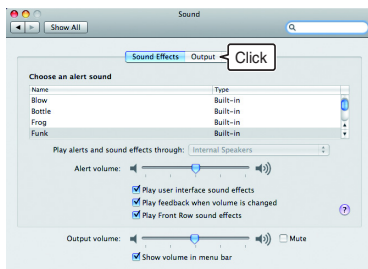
Sound

Show All

Sound Effects Output Click

Choose an alert sound

| Name | Type |
|---|---|
| Blow | Built-in |
| Bottle | Built-in |
| Frog | Built-in |
| Funk | Built-in |

Play alerts and sound effects through: Internal Speakers

Alert volume:

Play user interface sound effects

Play feedback when volume is changed

Play Front Row sound effects

?

Output volume:

Mute

Show volume in menu bar